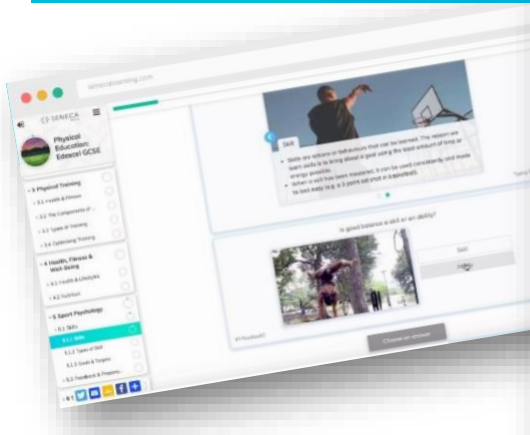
senecalearning.com

SENECA

Physical Education: Edexcel GCSE

3 Physical Training

3.1 Health & Fitness

3.2 The Components of...

3.3 Types of Training

3.4 Optimising Training

4 Health, Fitness & Well-Being

4.1 Health & Lifestyles

4.2 Nutrition

5 Sport Psychology

5.1 Skills

5.1.1 Skills

5.1.2 Types of Skill

5.1.3 Goals & Targets

5.2 Feedback & Preparation

Skill

Skills are actions or behaviours that can be learned. The reason we learn skills is to bring about a goal using the least amount of time or energy possible.

When a skill has been mastered, it can be used consistently and made to look easy (e.g. a 3 point set shot in basketball).

Is good balance a skill or an ability?

Skill

Ability

Choose an answer